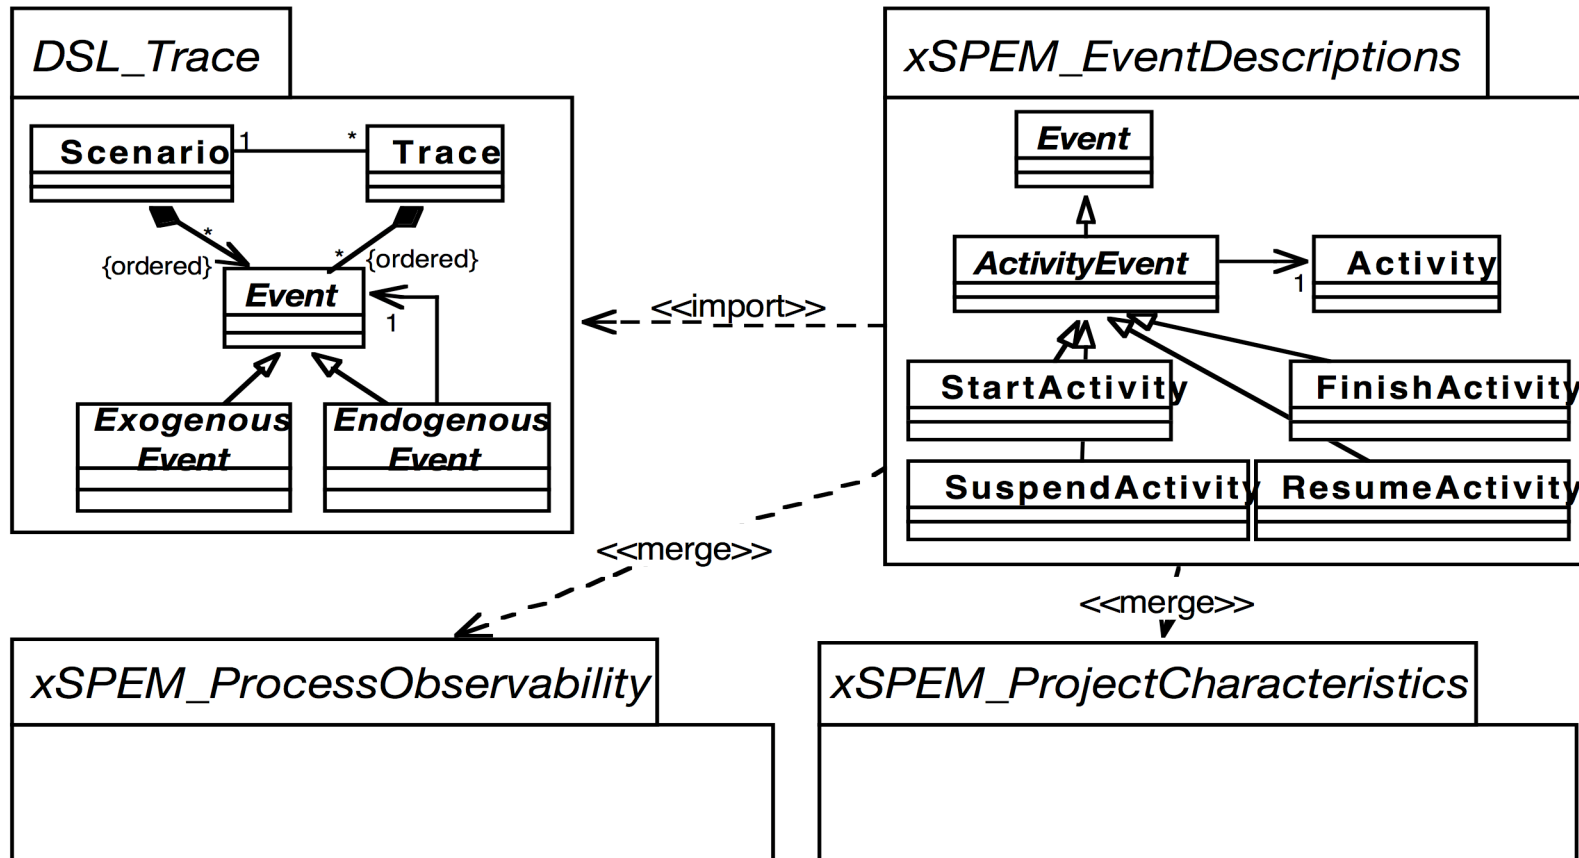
DSL_Trace

Scenario

1

*

Trace

*

{ordered}

*

{ordered}

Event

1

Exogenous Event

Endogenous Event

<<import>>

xSPEM_EventDescriptions

Event

ActivityEvent

1

Activity

StartActivity

FinishActivity

SuspendActivity

ResumeActivity

<<merge>>

<<merge>>

xSPEM_ProcessObservability

xSPEM_ProjectCharacteristics